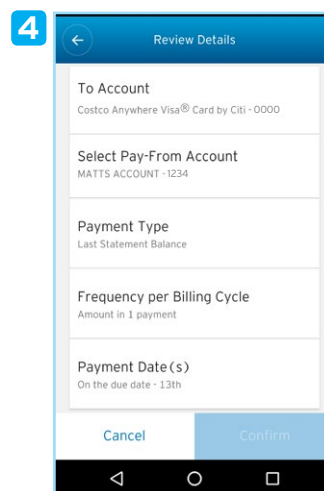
4

Review Details

To Account
Costco Anywhere Visa® Card by Citi - 0000

Select Pay-From Account
MATTS ACCOUNT - 1234

Payment Type
Last Statement Balance

Frequency per Billing Cycle
Amount in 1 payment

Payment Date(s)
On the due date - 13th

Cancel

Confirm